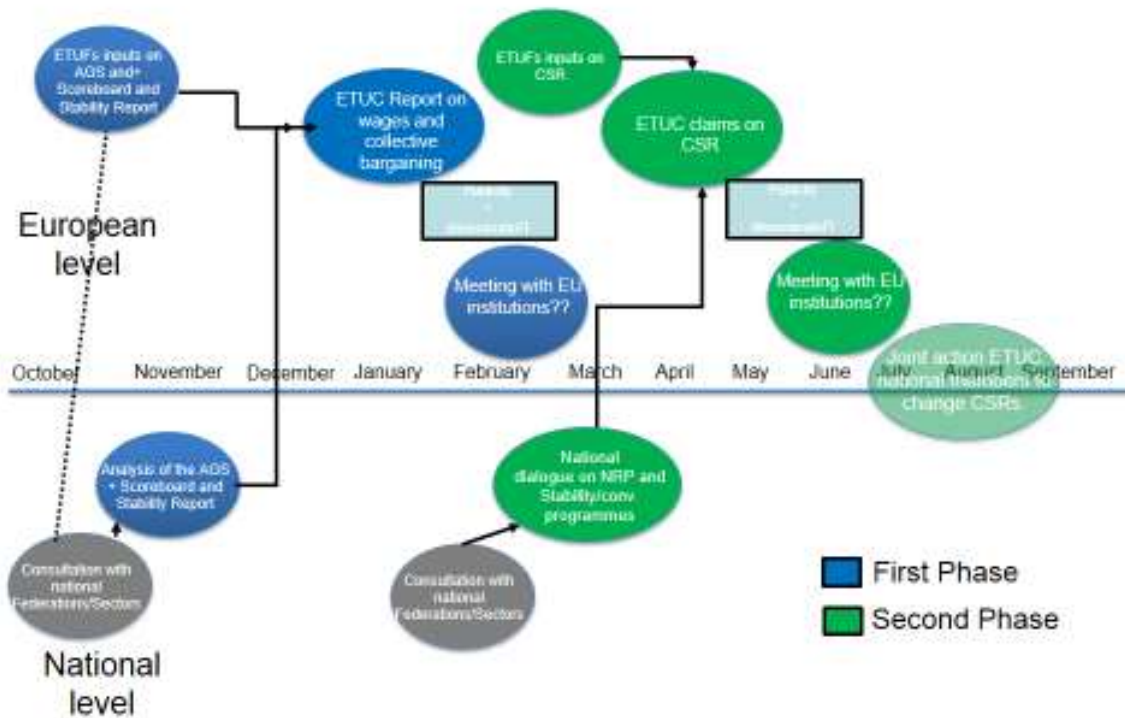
ETUFs inputs on AGS and+ Scoreboard and Stability Report

ETUC Report on wages and collective bargaining

ETUFs inputs on CSR

ETUC claims on CSR

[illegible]

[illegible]

European level

Meeting with EU institutions??

Meeting with EU institutions??

Joint action ETUC national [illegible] to change CSRs

October November December January February March April May June July August September

Analysis of the AGS + Scoreboard and Stability Report

National dialogue on NRP and Stability/conv programmus

Consultation with national Federations/Sectors

Consultation with national Federations/Sectors

National level

First Phase

Second Phase